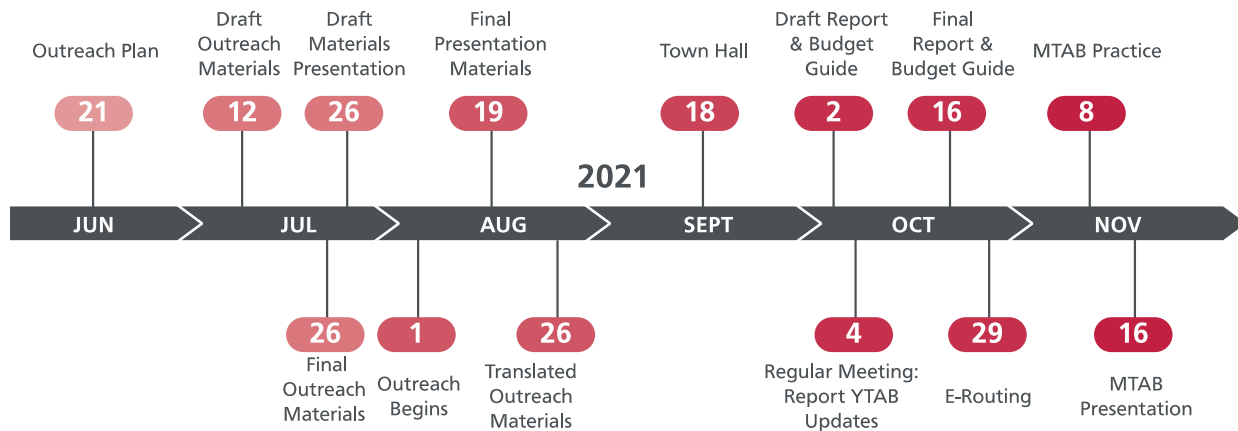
Outreach Plan
21

Draft Outreach Materials
12

Draft Materials Presentation
26

Final Presentation Materials
19

Town Hall
18

Draft Report & Budget Guide
2

Final Report & Budget Guide
16

MTAB Practice
8

2021

JUN JUL AUG SEPT OCT NOV

26
Final Outreach Materials

1
Outreach Begins

26
Translated Outreach Materials

4
Regular Meeting: Report YTAB Updates

29
E-Routing

16
MTAB Presentation